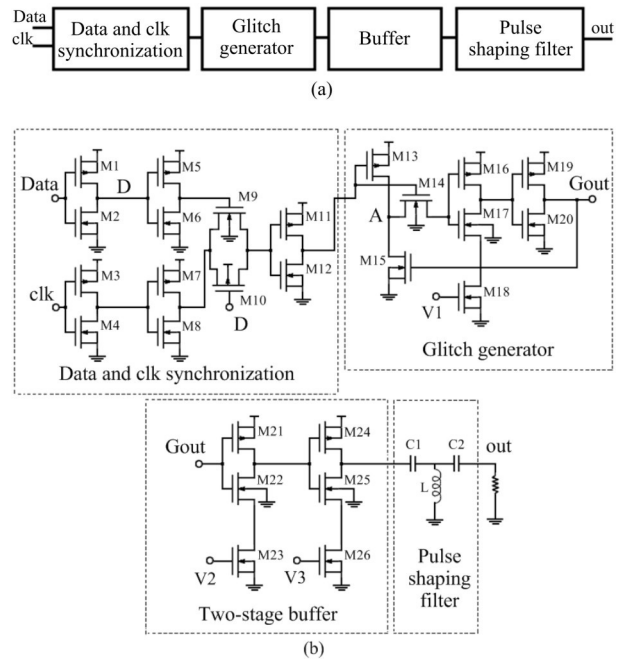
Data
clk
Data and clk synchronization
Glitch generator
Buffer
Pulse shaping filter
out
(a)

M1
M5
Data
D
M2
M6
M9
M11
M3
M7
clk
M4
M8
M10
D
M12
Data and clk synchronization

M13
M16
M19
M14
Gout
A
M17
M20
M15
V1
M18
Glitch generator

Gout
M21
M24
M22
M25
C1
C2
out
L
V2
M23
V3
M26
Two-stage buffer
Pulse shaping filter
(b)